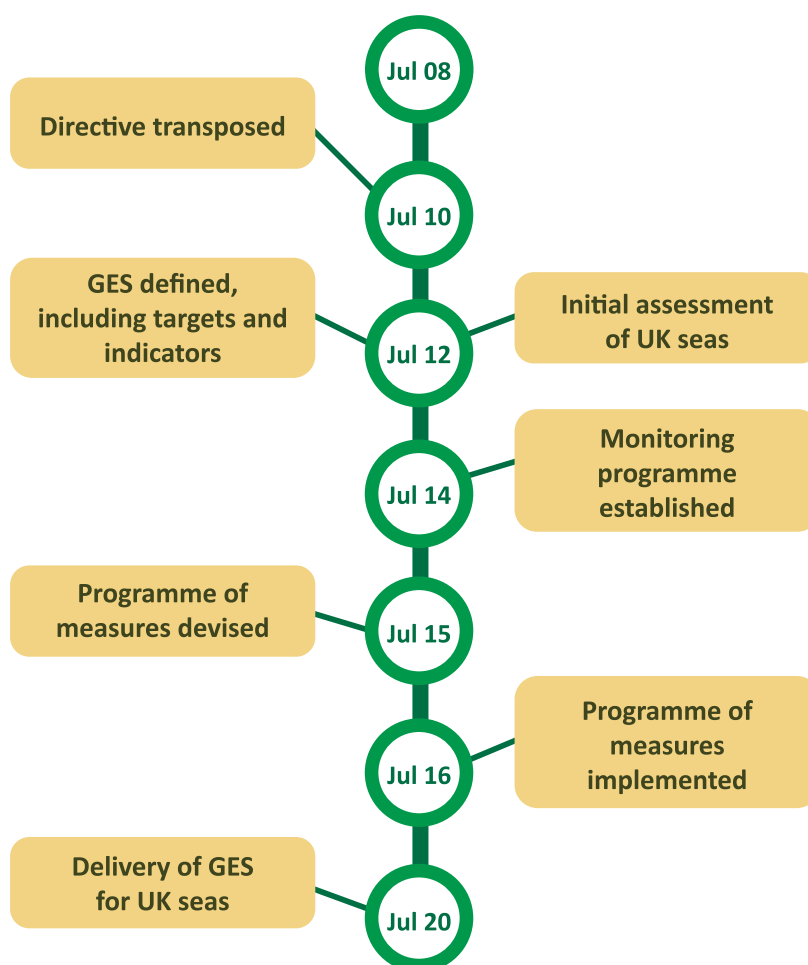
Jul 08

Directive transposed

Jul 10

GES defined, including targets and indicators

Jul 12

Initial assessment of UK seas

Monitoring programme established

Jul 14

Programme of measures devised

Jul 15

Programme of measures implemented

Jul 16

Delivery of GES for UK seas

Jul 20